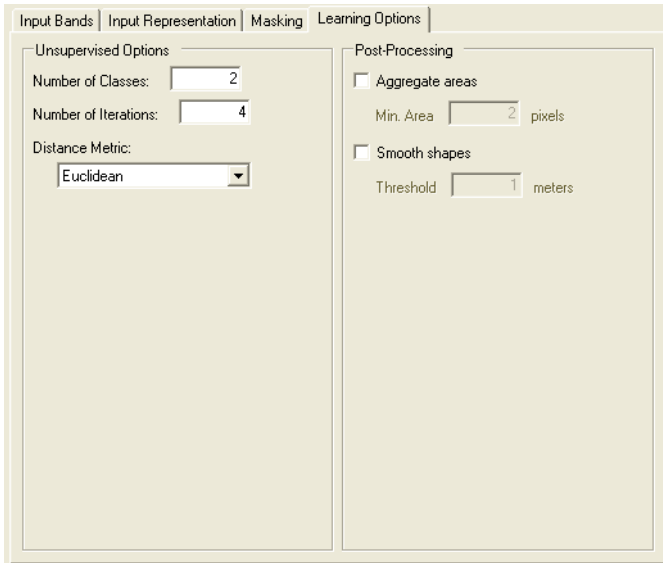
Input Bands | Input Representation | Masking | Learning Options

Unsupervised Options

Number of Classes: 2

Number of Iterations: 4

Distance Metric:

Euclidean

Post-Processing

Aggregate areas

Min. Area 2 pixels

Smooth shapes

Threshold 1 meters